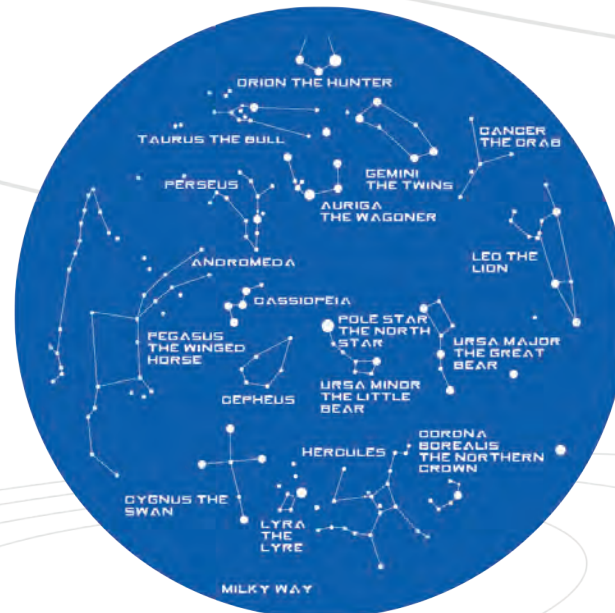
ORION THE HUNTER

TAURUS THE BULL

GEMINI THE TWINS

CANCER THE CRAB

PERSEUS

AURIGA THE WAGONER

LEO THE LION

ANDROMEDA

CASSIOPEIA

POLE STAR THE NORTH STAR

PEGASUS THE WINGED HORSE

URSA MAJOR THE GREAT BEAR

URSA MINOR THE LITTLE BEAR

CEPHEUS

CORONA BOREALIS THE NORTHERN CROWN

HERCULES

CYGNUS THE SWAN

LYRA THE LYRE

MILKY WAY